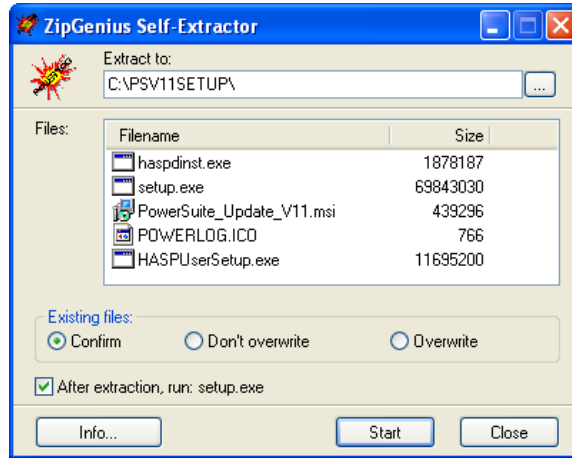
ZipGenius Self-Extractor

Extract to:
C:\PSV11SETUP\
...

Files:

| Filename | Size |
|---|---|
| haspdinst.exe | 1878187 |
| setup.exe | 69843030 |
| PowerSuite_Update_V11.msi | 439296 |
| POWERLOG.ICO | 766 |
| HASPUserSetup.exe | 11695200 |

Existing files:
Confirm
Don't overwrite
Overwrite

After extraction, run: setup.exe

Info...
Start
Close